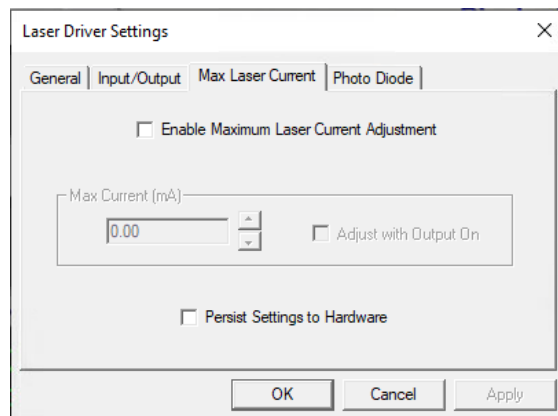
Laser Driver Settings

×

General | Input/Output | Max Laser Current | Photo Diode

Enable Maximum Laser Current Adjustment

Max Current (mA)

0.00

Adjust with Output On

Persist Settings to Hardware

OK

Cancel

Apply